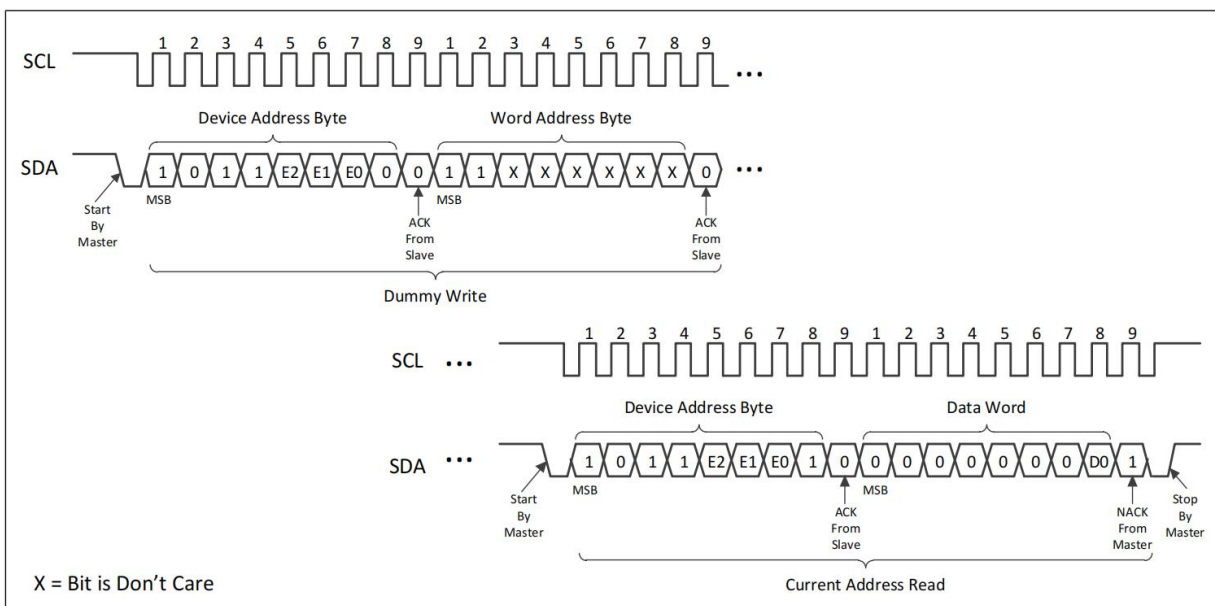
SCL 1 2 3 4 5 6 7 8 9 1 2 3 4 5 6 7 8 9 ...

Device Address Byte

Word Address Byte

SDA 1 0 1 1 E2 E1 E0 0 0 1 1 X X X X X X 0 ...

Start By Master

MSB

ACK From Slave

MSB

ACK From Slave

Dummy Write

SCL ... 1 2 3 4 5 6 7 8 9 1 2 3 4 5 6 7 8 9

Device Address Byte

Data Word

SDA ... 1 0 1 1 E2 E1 E0 1 0 0 0 0 0 0 0 0 D0 1

Start By Master

MSB

ACK From Slave

MSB

NACK From Master

Stop By Master

X = Bit is Don't Care

Current Address Read